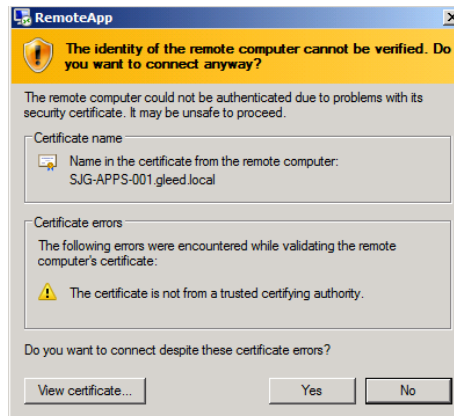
RemoteApp

The identity of the remote computer cannot be verified. Do you want to connect anyway?

The remote computer could not be authenticated due to problems with its security certificate. It may be unsafe to proceed.

Certificate name

Name in the certificate from the remote computer:
SJG-APPS-001.gleed.local

Certificate errors

The following errors were encountered while validating the remote computer's certificate:

The certificate is not from a trusted certifying authority.

Do you want to connect despite these certificate errors?

View certificate...

Yes

No